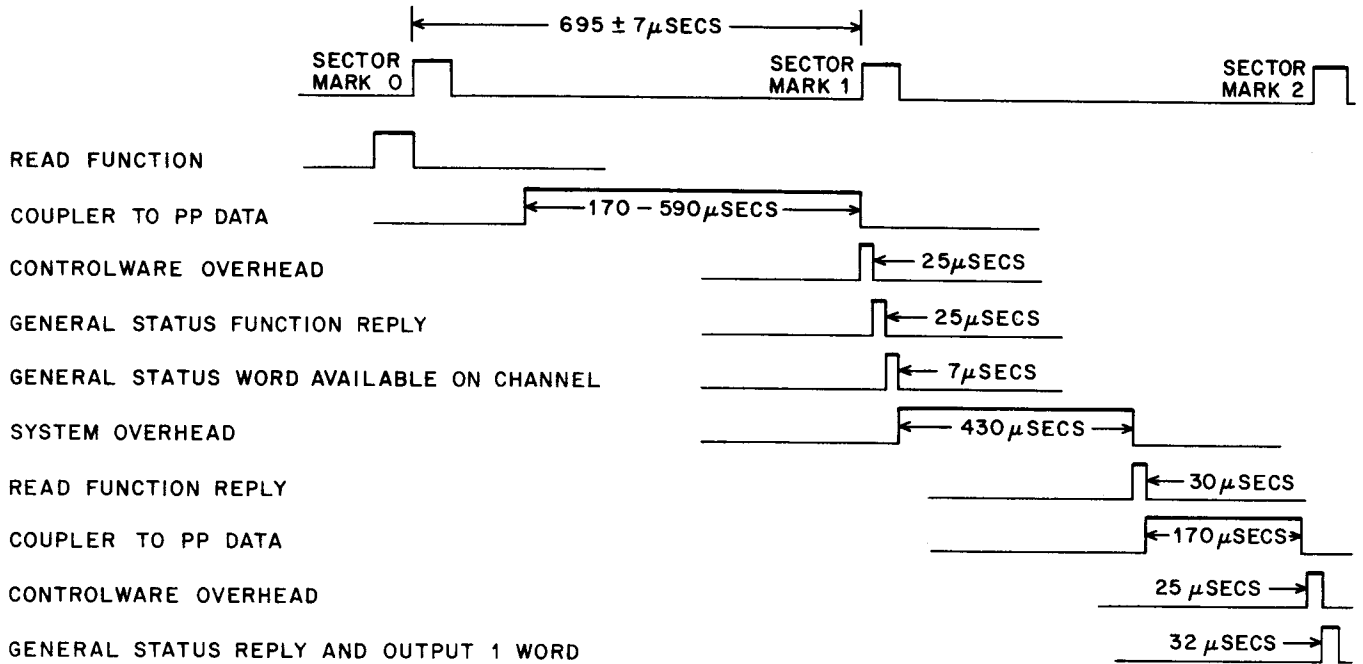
$695 \pm 7\mu$SECS

SECTOR MARK 0

SECTOR MARK 1

SECTOR MARK 2

READ FUNCTION

COUPLER TO PP DATA

$170 - 590\mu$SECS

CONTROLWARE OVERHEAD

$25\mu$SECS

GENERAL STATUS FUNCTION REPLY

$25\mu$SECS

GENERAL STATUS WORD AVAILABLE ON CHANNEL

$7\mu$SECS

SYSTEM OVERHEAD

$430\mu$SECS

READ FUNCTION REPLY

$30\mu$SECS

COUPLER TO PP DATA

$170\mu$SECS

CONTROLWARE OVERHEAD

$25\mu$SECS

GENERAL STATUS REPLY AND OUTPUT 1 WORD

$32\mu$SECS